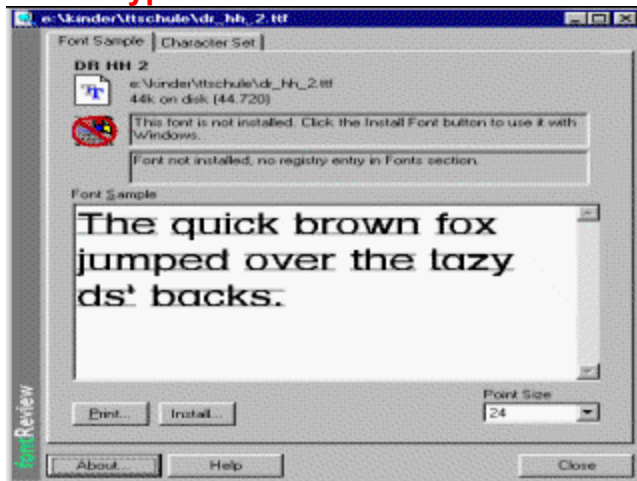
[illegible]yp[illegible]

e:\kinder\ttschule\dr_hh_2.ttf

Font Sample | Character Set

DR HH 2

e:\kinder\ttschule\dr_hh_2.ttf
44k on disk (44.720)

This font is not installed. Click the Install Font button to use it with Windows.

Font not installed, no registry entry in Fonts section.

Font Sample

The quick brown fox jumped over the lazy ds' backs.

Point Size
24

Print... Install...

fontReview

About... Help Close